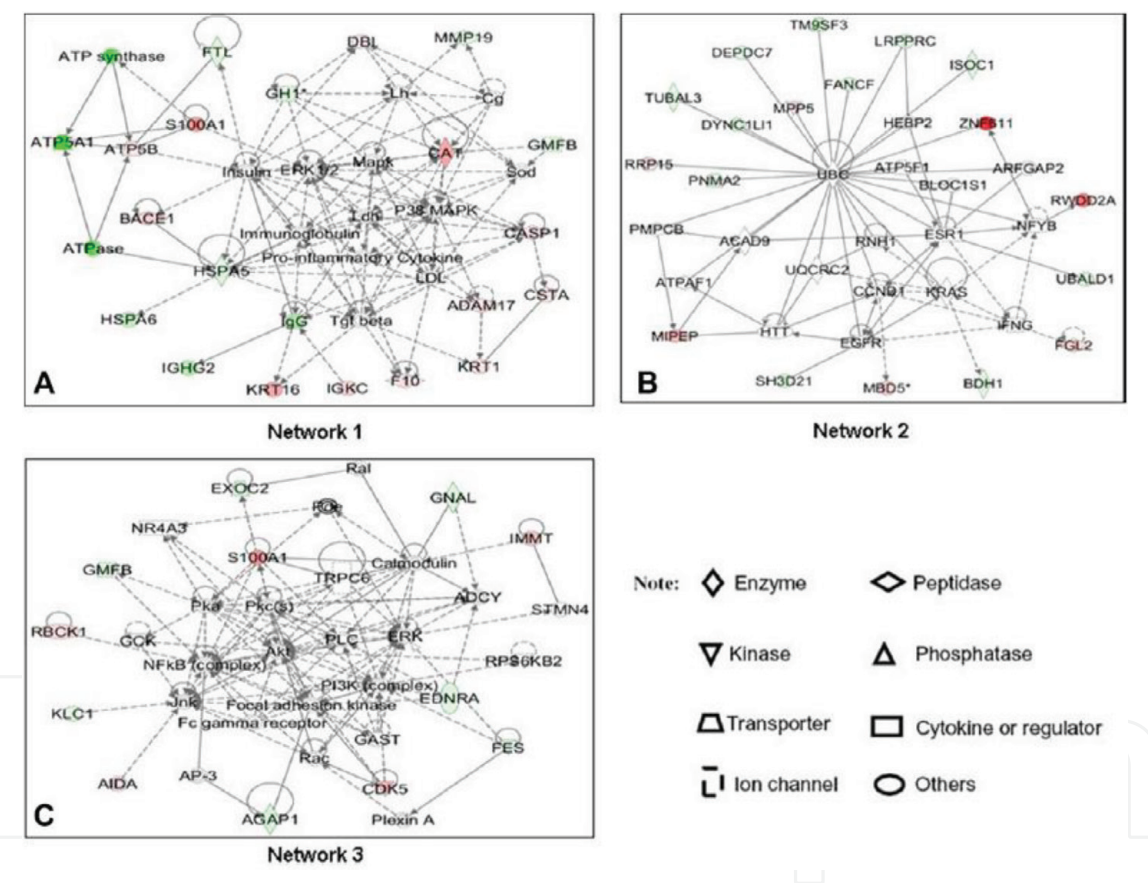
ATP synthase
FTL
DBL
MMP19
GH1*
Lh
Cg
S100A1
ATP5A1
ATP5B
Insulin
ERK1/2
Mapk
CAT
GMFB
Sod
BACE1
Ldh
P38 MAPK
Immunoglobulin
CASP1
ATPase
HSPA5
Pro-inflammatory Cytokine
LDL
ADAM17
CSTA
HSPA6
IgG
Tgf beta
IGHG2
KRT16
IGKC
F10
KRT1
A

Network 1

TM9SF3
LRPPRC
DEPDC7
ISOC1
FANCF
TUBAL3
MPP5
HEBP2
DYNC1LI1
ZNF811
RRP15
ATP5F1
ARFGAP2
PNMA2
UBC
BLOC1S1
RWDD2A
PMPCB
ACAD9
RNH1
ESR1
NFYB
ATPAF1
UQCRC2
CCND1
KRAS
UBALD1
MIPEP
HTT
IFNG
FGL2
EGFR
SH3D21
MBD5*
BDH1
B

Network 2

Ral
EXOC2
Rac
GNAL
NR4A3
IMMT
S100A1
Calmodulin
GMFB
TRPC6
ADCY
Pka
Pkc(s)
STMN4
RBCK1
GCK
PLC
ERK
Akt
NFkB (complex)
RPS6KB2
PI3K (complex)
Jnk
Focal adhesion kinase
EDNRA
KLC1
Fc gamma receptor
GAST
FES
Rac
AIDA
AP-3
CDK5
AGAP1
Plexin A
C

Network 3

Note: Enzyme
Peptidase
Kinase
Phosphatase
Transporter
Cytokine or regulator
Ion channel
Others